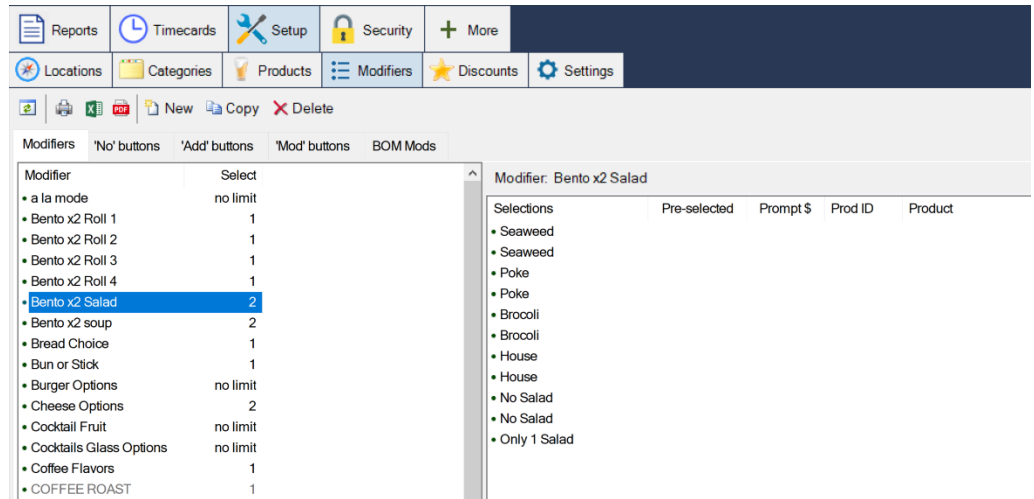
Reports | Timecards | Setup | Security | More

Locations | Categories | Products | Modifiers | Discounts | Settings

New | Copy | Delete

Modifiers | 'No' buttons | 'Add' buttons | 'Mod' buttons | BOM Mods

| Modifier | Select |
|---|---|
| a la mode | no limit |
| Bento x2 Roll 1 | 1 |
| Bento x2 Roll 2 | 1 |
| Bento x2 Roll 3 | 1 |
| Bento x2 Roll 4 | 1 |
| Bento x2 Salad | 2 |
| Bento x2 soup | 2 |
| Bread Choice | 1 |
| Bun or Stick | 1 |
| Burger Options | no limit |
| Cheese Options | 2 |
| Cocktail Fruit | no limit |
| Cocktails Glass Options | no limit |
| Coffee Flavors | 1 |
| COFFEE ROAST | 1 |

Modifier: Bento x2 Salad

| Selections | Pre-selected | Prompt $ | Prod ID | Product |
|---|---|---|---|---|
| Seaweed | | | | |
| Seaweed | | | | |
| Poke | | | | |
| Poke | | | | |
| Brocoli | | | | |
| Brocoli | | | | |
| House | | | | |
| House | | | | |
| No Salad | | | | |
| No Salad | | | | |
| Only 1 Salad | | | | |